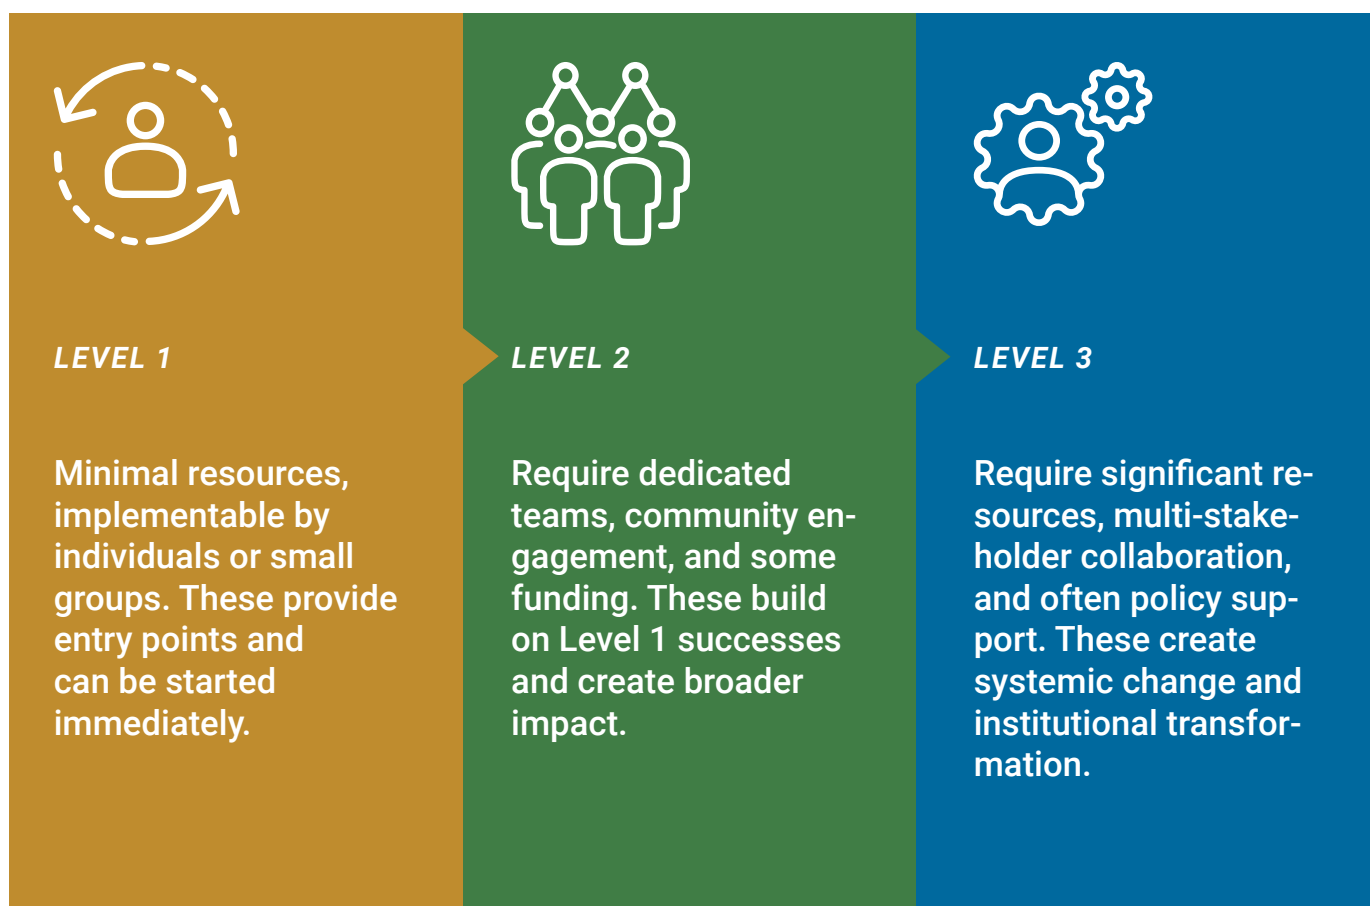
LEVEL 1

Minimal resources, implementable by individuals or small groups. These provide entry points and can be started immediately.

LEVEL 2

Require dedicated teams, community engagement, and some funding. These build on Level 1 successes and create broader impact.

LEVEL 3

Require significant resources, multi-stakeholder collaboration, and often policy support. These create systemic change and institutional transformation.